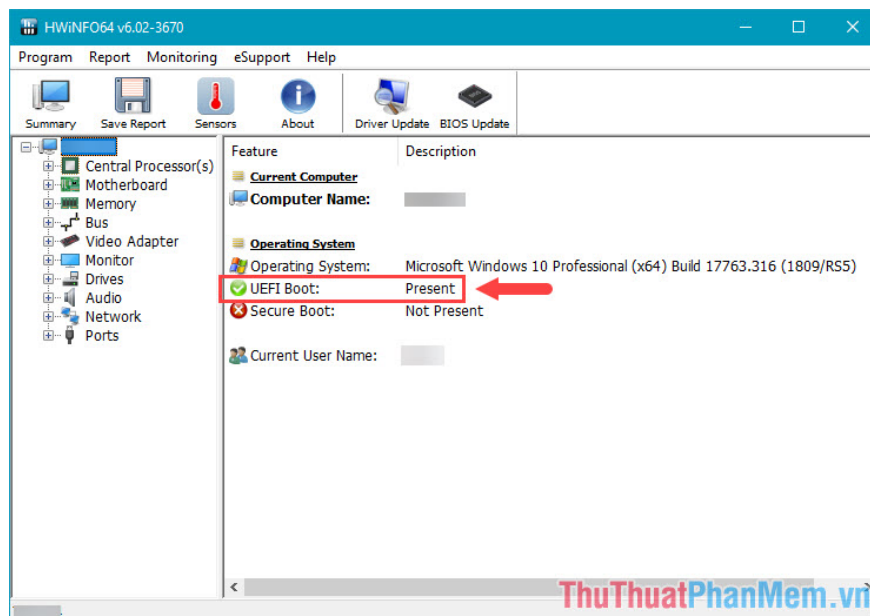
HWiNFO64 v6.02-3670

Program Report Monitoring eSupport Help

Summary Save Report Sensors About Driver Update BIOS Update

Central Processor(s)
Motherboard
Memory
Bus
Video Adapter
Monitor
Drives
Audio
Network
Ports

| Feature | Description |
|---|---|
| Current Computer | |
| Computer Name: | |
| Operating System | |
| Operating System: | Microsoft Windows 10 Professional (x64) Build 17763.316 (1809/RS5) |
| UEFI Boot: | Present |
| Secure Boot: | Not Present |
| Current User Name: | |

ThuThuatPhanMem.vn